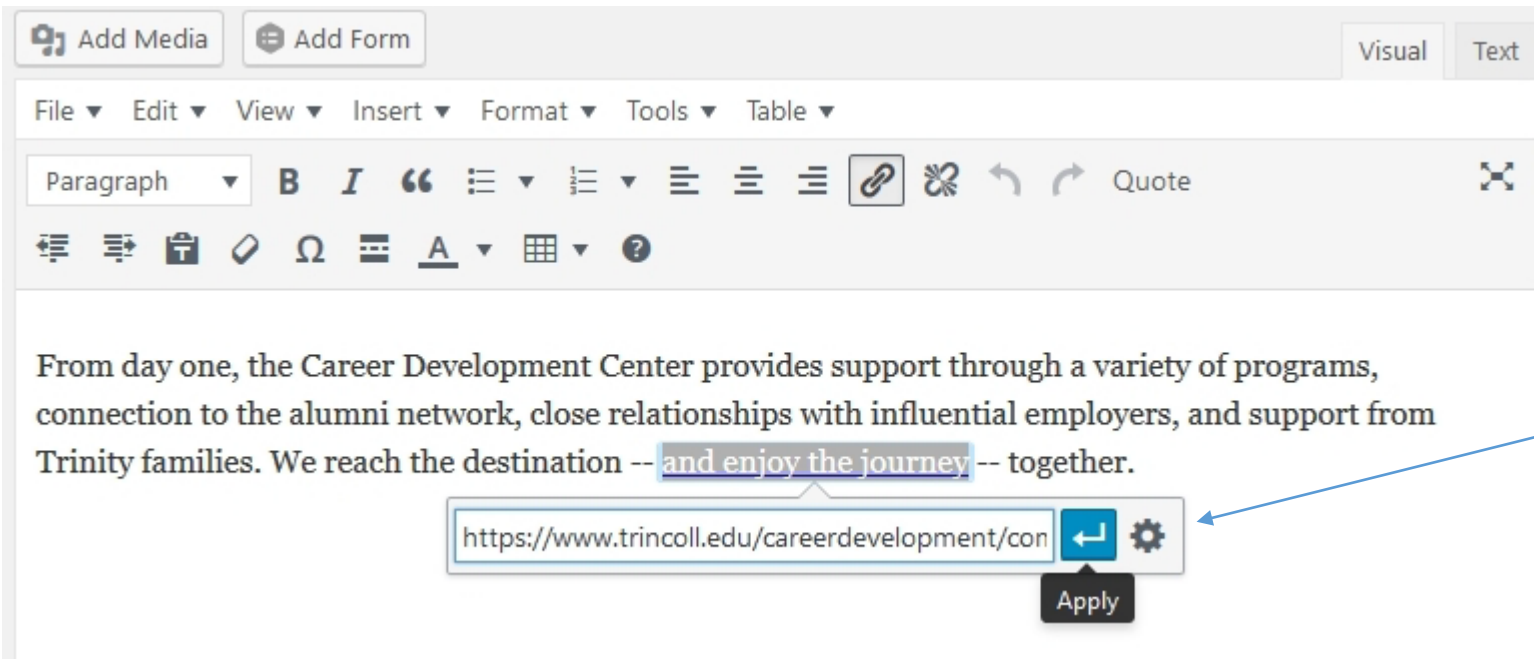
Add Media Add Form

Visual Text

File ▾ Edit ▾ View ▾ Insert ▾ Format ▾ Tools ▾ Table ▾

Paragraph ▾ B I 66 Quote

Ω A ▾ ?

From day one, the Career Development Center provides support through a variety of programs, connection to the alumni network, close relationships with influential employers, and support from Trinity families. We reach the destination -- and enjoy the journey -- together.

https://www.trincoll.edu/careerdevelopment/con

Apply